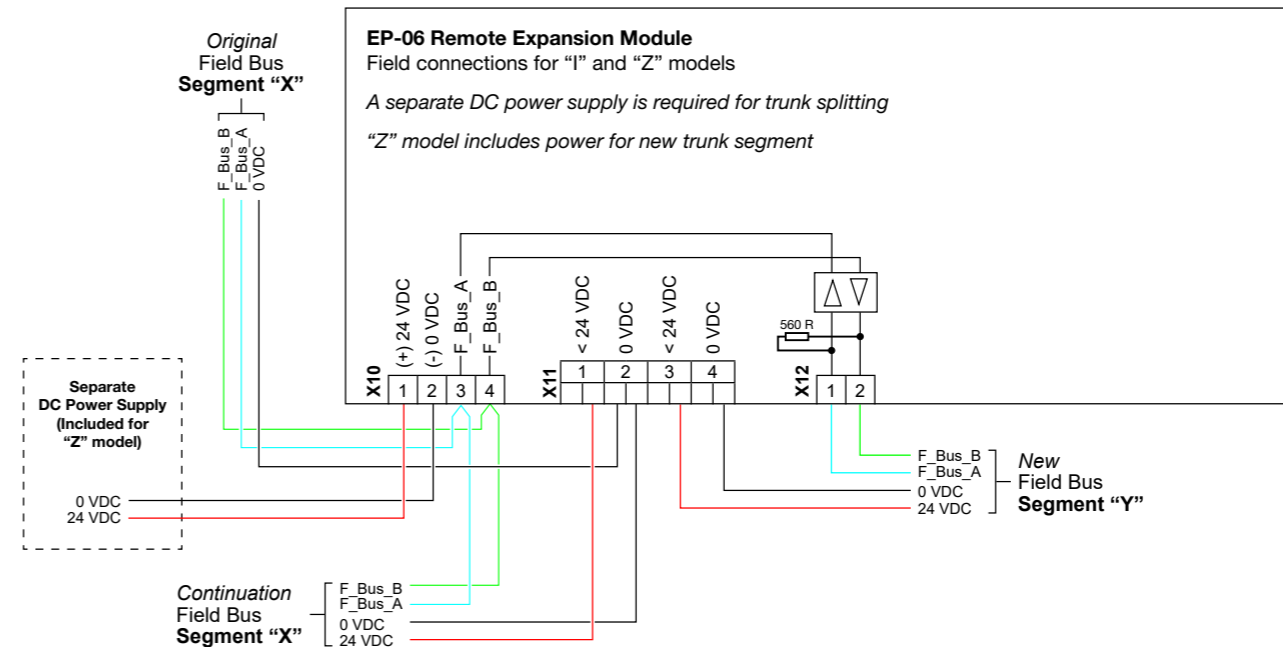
Original
Field Bus
Segment “X”

F_Bus_B
F_Bus_A
0 VDC

EP-06 Remote Expansion Module
Field connections for “I” and “Z” models

A separate DC power supply is required for trunk splitting

“Z” model includes power for new trunk segment

(+) 24 VDC
(-) 0 VDC
F_Bus_A
F_Bus_B

X10
1 2 3 4

< 24 VDC
0 VDC
< 24 VDC
0 VDC

X11
1 2 3 4

560 R

X12
1 2

Separate
DC Power Supply
(Included for
“Z” model)

0 VDC
24 VDC

F_Bus_B
F_Bus_A
0 VDC
24 VDC

New
Field Bus
Segment “Y”

Continuation
Field Bus
Segment “X”

F_Bus_B
F_Bus_A
0 VDC
24 VDC